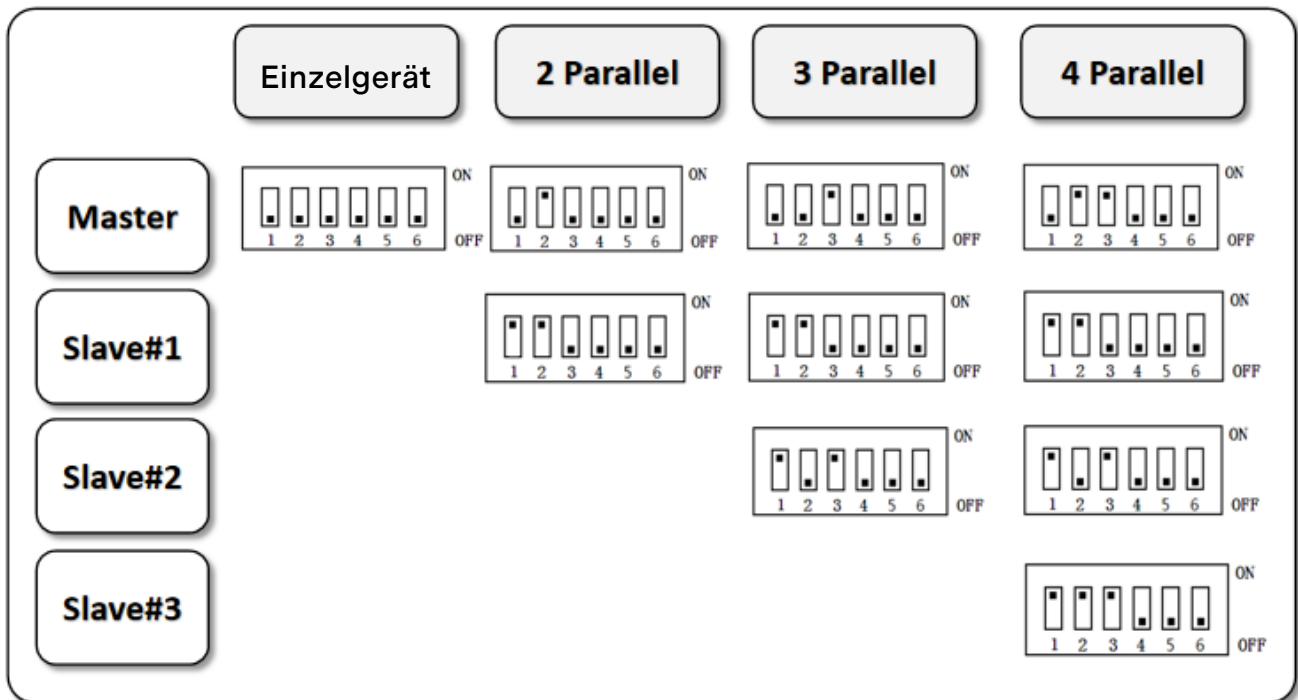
Einzelgerät

2 Parallel

3 Parallel

4 Parallel

Master

Slave#1

Slave#2

Slave#3

ON
1 2 3 4 5 6
OFF

ON
1 2 3 4 5 6
OFF

ON
1 2 3 4 5 6
OFF

ON
1 2 3 4 5 6
OFF

ON
1 2 3 4 5 6
OFF

ON
1 2 3 4 5 6
OFF

ON
1 2 3 4 5 6
OFF

ON
1 2 3 4 5 6
OFF

ON
1 2 3 4 5 6
OFF

ON
1 2 3 4 5 6
OFF